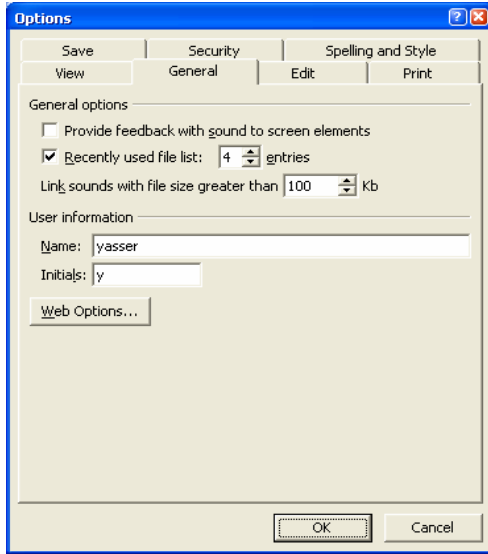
Options

Save | Security | Spelling and Style
View | General | Edit | Print

General options

Provide feedback with sound to screen elements

Recently used file list: 4 entries

Link sounds with file size greater than 100 Kb

User information

Name: yasser

Initials: y

Web Options...

OK

Cancel